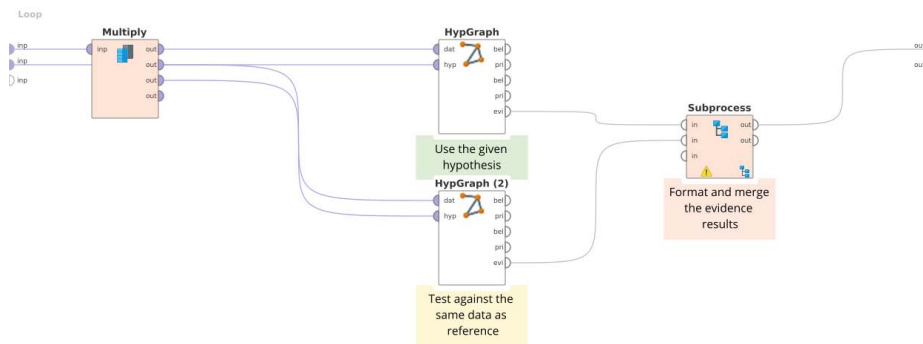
Loop

inp
inp
inp

Multiply
inp
out
out
out
out

HypGraph
dat
hyp
bel
pri
bel
pri
evi

Use the given hypothesis

HypGraph (2)
dat
hyp
bel
pri
bel
pri
evi

Test against the same data as reference

Subprocess
in
in
in
out
out

Format and merge the evidence results

out
out